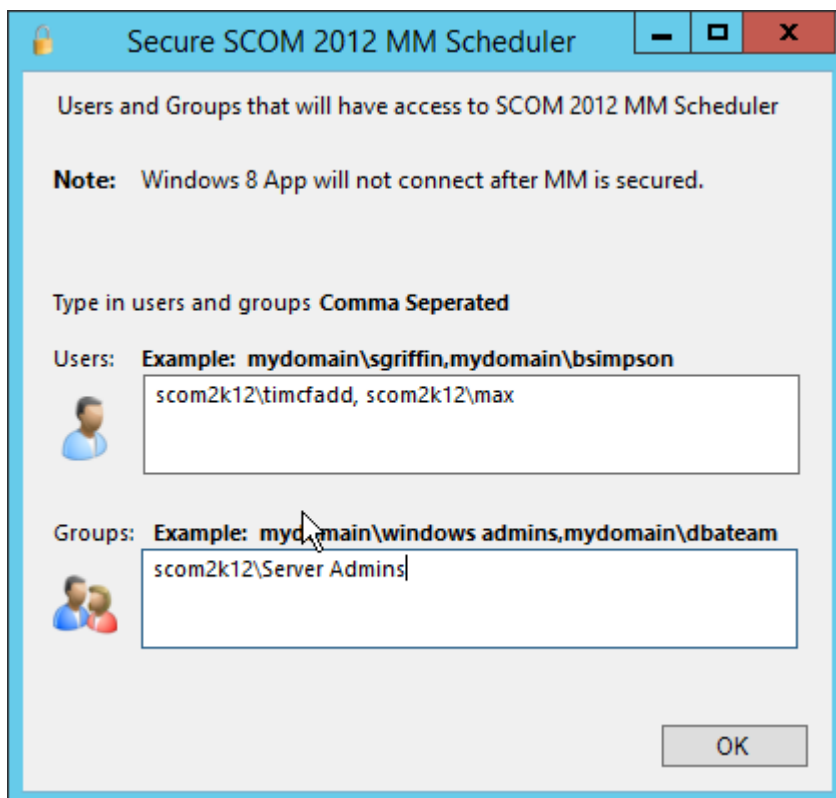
Secure SCOM 2012 MM Scheduler

Users and Groups that will have access to SCOM 2012 MM Scheduler

**Note:** Windows 8 App will not connect after MM is secured.

Type in users and groups **Comma Seperated**

Users: **Example: mydomain\sgriffin,mydomain\bsimpson**

scom2k12\timcfadd, scom2k12\max

Groups: **Example: myd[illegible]main\windows admins,mydomain\dbateam**

scom2k12\Server Admins

OK